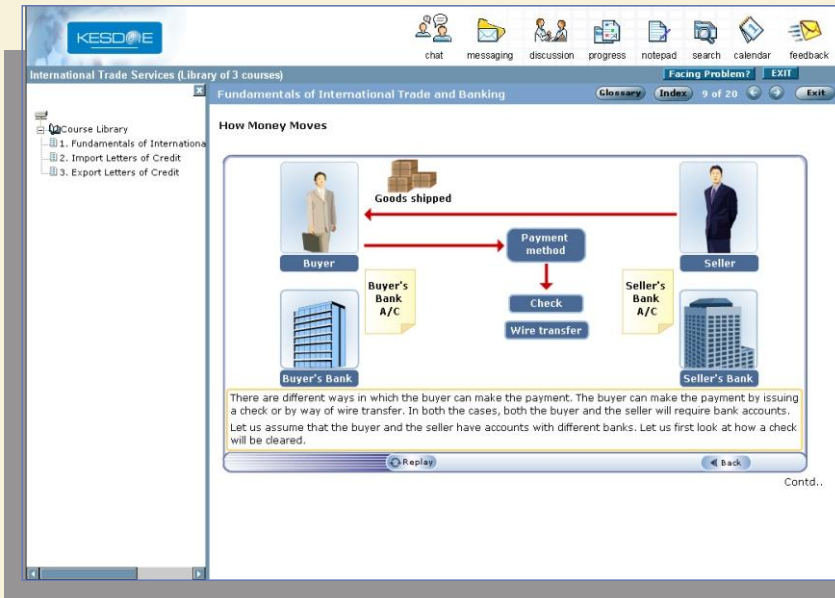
KESDEE

chat messaging discussion progress notepad search calendar feedback

International Trade Services (Library of 3 courses)

Facing Problem? EXIT

Course Library
1. Fundamentals of Internationa
2. Import Letters of Credit
3. Export Letters of Credit

Fundamentals of International Trade and Banking

Glossary Index 9 of 20 Exit

How Money Moves

Goods shipped

Buyer

Payment method

Seller

Buyer's Bank A/C

Check

Wire transfer

Seller's Bank A/C

Buyer's Bank

Seller's Bank

There are different ways in which the buyer can make the payment. The buyer can make the payment by issuing a check or by way of wire transfer. In both the cases, both the buyer and the seller will require bank accounts.

Let us assume that the buyer and the seller have accounts with different banks. Let us first look at how a check will be cleared.

Replay

Back

Contd..